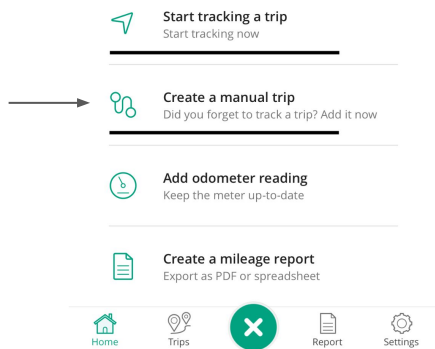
Start tracking a trip
Start tracking now

Create a manual trip
Did you forget to track a trip? Add it now

Add odometer reading
Keep the meter up-to-date

Create a mileage report
Export as PDF or spreadsheet

Home
Trips
Report
Settings